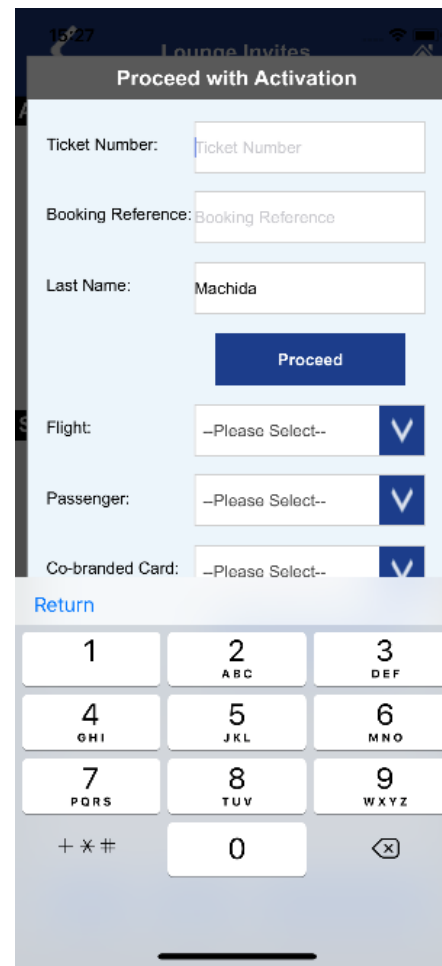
15:27

Lounge Invites

Proceed with Activation

Ticket Number: Ticket Number

Booking Reference: Booking Reference

Last Name: Machida

Proceed

Flight: --Please Select--

Passenger: --Please Select--

Co-branded Card: --Please Select--

Return

1
2 ABC
3 DEF
4 GHI
5 JKL
6 MNO
7 PQRS
8 TUV
9 WXYZ
+ * #
0